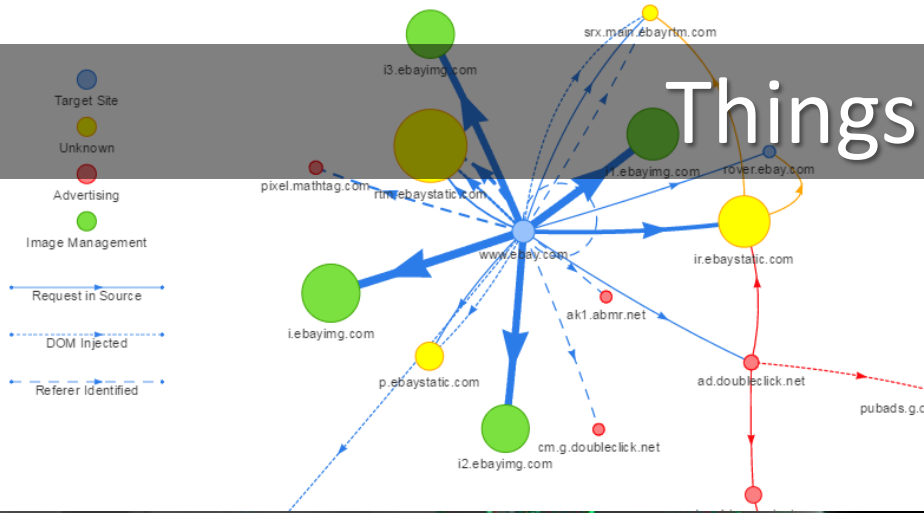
Things

Target Site

Unknown

Advertising

Image Management

Request in Source

DOM Injected

Referer Identified

i3.ebayimg.com

srx.main.ebayrtm.com

pixel.mathtag.com

rtm.ebaystatic.com

i1.ebayimg.com

rover.ebay.com

www.ebay.com

ir.ebaystatic.com

i.ebayimg.com

ak1.abmr.net

p.ebaystatic.com

ad.doubleclick.net

pubads.g.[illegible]

cm.g.doubleclick.net

i2.ebayimg.com